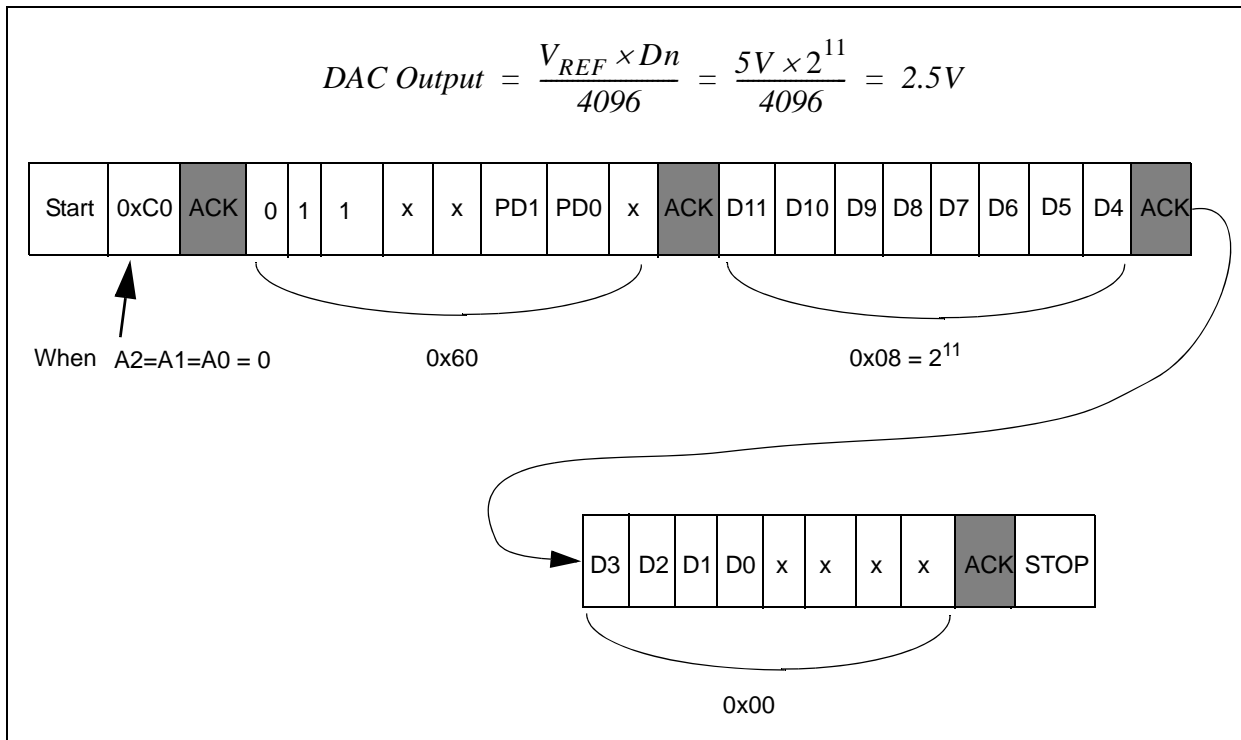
$DAC\ Output = \frac{V_{REF} \times Dn}{4096} = \frac{5V \times 2^{11}}{4096} = 2.5V$

| Start | 0xC0 | ACK | 0 | 1 | 1 | x | x | PD1 | PD0 | x | ACK | D11 | D10 | D9 | D8 | D7 | D6 | D5 | D4 | ACK |
|---|---|---|---|---|---|---|---|---|---|---|---|---|---|---|---|---|---|---|---|---|

When A2=A1=A0 = 0

0x60

0x08 = $2^{11}$

| D3 | D2 | D1 | D0 | x | x | x | x | ACK | STOP |
|---|---|---|---|---|---|---|---|---|---|

0x00